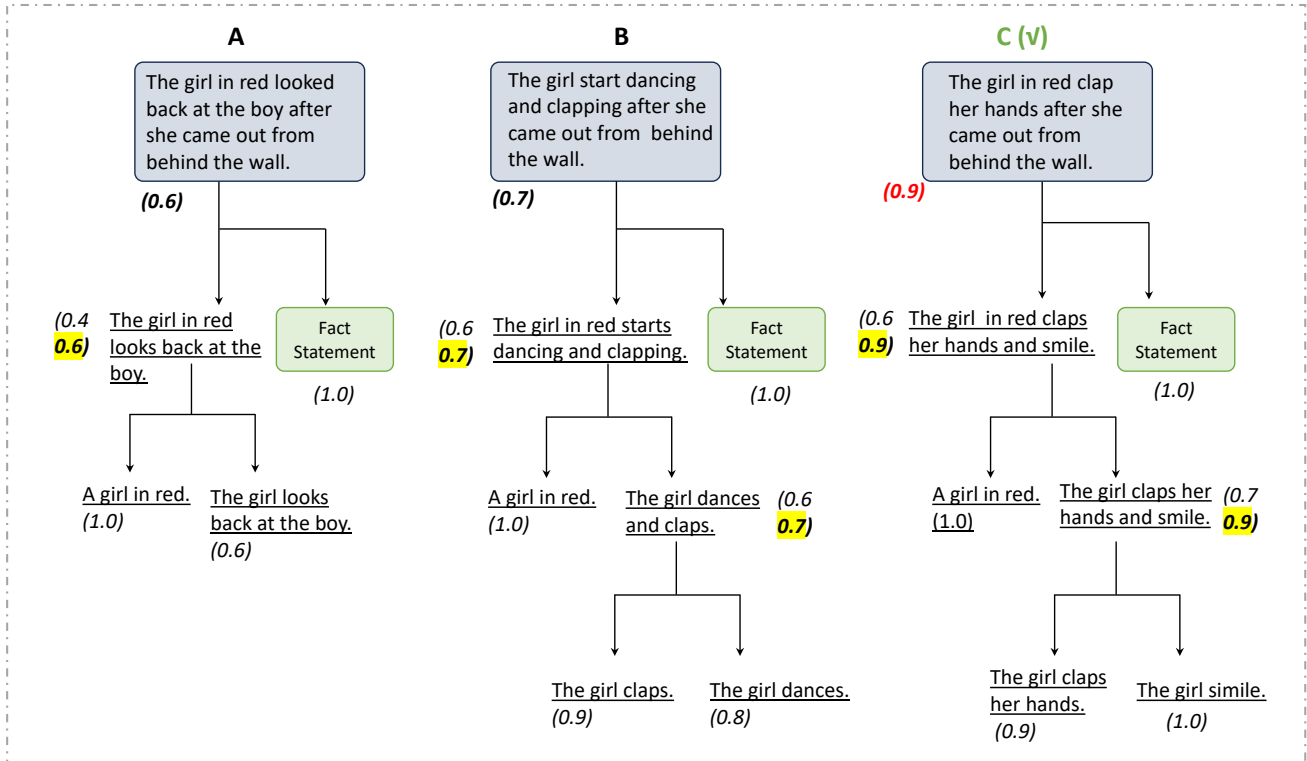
A

The girl in red looked back at the boy after she came out from behind the wall.

(0.6)

(0.4 0.6) The girl in red looks back at the boy.

Fact Statement

(1.0)

A girl in red. (1.0)

The girl looks back at the boy. (0.6)

B

The girl start dancing and clapping after she came out from behind the wall.

(0.7)

(0.6 0.7) The girl in red starts dancing and clapping.

Fact Statement

(1.0)

A girl in red. (1.0)

The girl dances and claps. (0.6 0.7)

The girl claps. (0.9)

The girl dances. (0.8)

C (√)

The girl in red clap her hands after she came out from behind the wall.

(0.9)

(0.6 0.9) The girl in red claps her hands and smile.

Fact Statement

(1.0)

A girl in red. (1.0)

The girl claps her hands and smile. (0.7 0.9)

The girl claps her hands. (0.9)

The girl simile. (1.0)